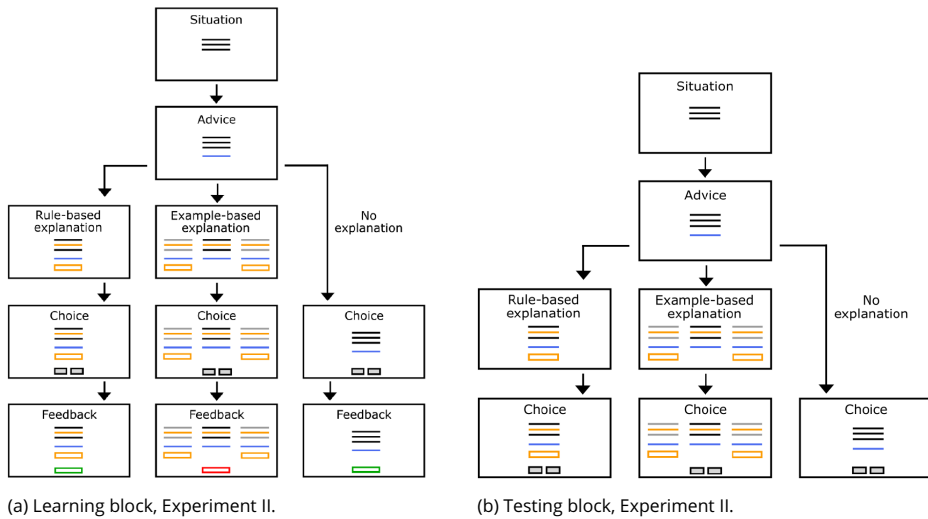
Situation

Advice

Rule-based explanation

Example-based explanation

No explanation

Choice

Choice

Choice

Feedback

Feedback

Feedback

(a) Learning block, Experiment II.

Situation

Advice

Rule-based explanation

Example-based explanation

No explanation

Choice

Choice

Choice

(b) Testing block, Experiment II.